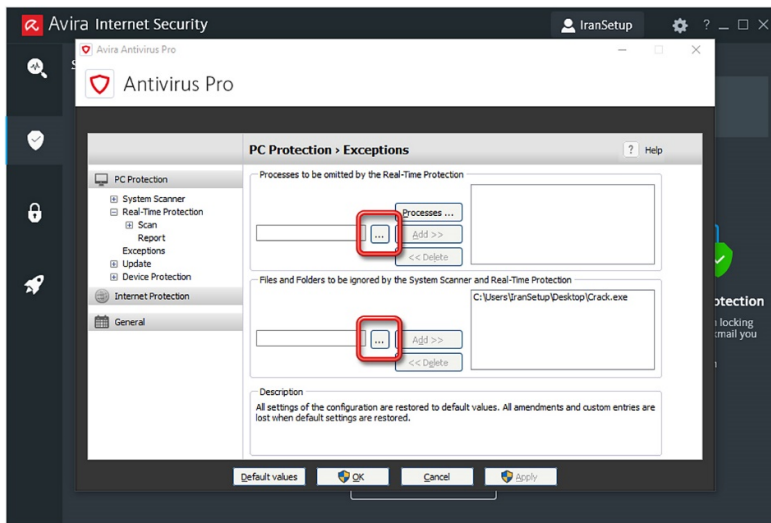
Avira Internet Security

IranSetup

? _ □ X

Avira Antivirus Pro

Antivirus Pro

PC Protection > Exceptions

? Help

PC Protection
System Scanner
Real-Time Protection
Scan
Report
Exceptions
Update
Device Protection
Internet Protection
General

Processes to be omitted by the Real-Time Protection

...

Processes ...

Add >>

<< Delete

Files and Folders to be ignored by the System Scanner and Real-Time Protection

C:\Users\IranSetup\Desktop\Crack.exe

...

Add >>

<< Delete

Description

All settings of the configuration are restored to default values. All amendments and custom entries are lost when default settings are restored.

Default values

OK

Cancel

Apply

otection

n locking
email you